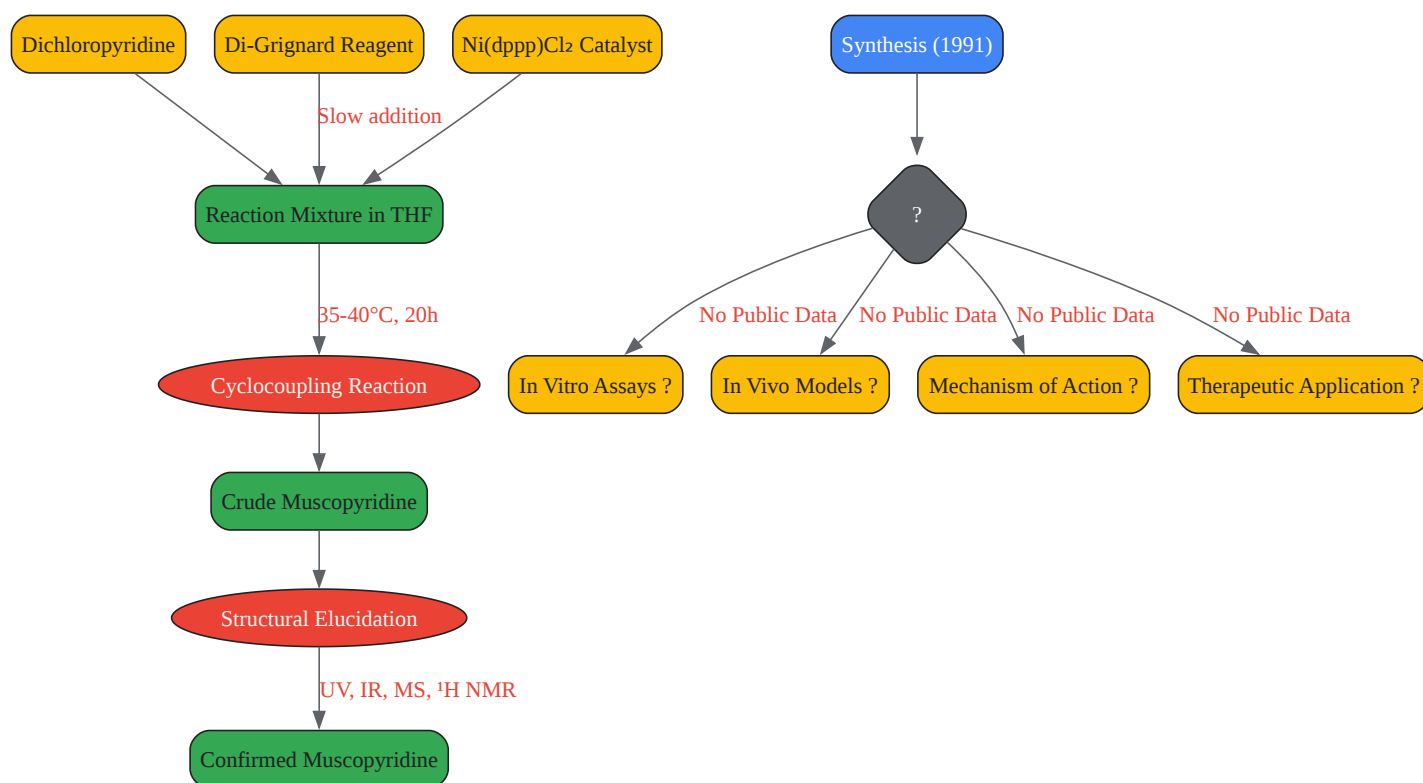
Dichloropyridine

Di-Grignard Reagent

Ni(dppp)$Cl_2$ Catalyst

Slow addition

Reaction Mixture in THF

35-40°C, 20h

Cyclocoupling Reaction

Crude Muscopyridine

Structural Elucidation

UV, IR, MS, $^1$H NMR

Confirmed Muscopyridine

Synthesis (1991)

?

No Public Data

No Public Data

No Public Data

No Public Data

In Vitro Assays ?

In Vivo Models ?

Mechanism of Action ?

Therapeutic Application ?